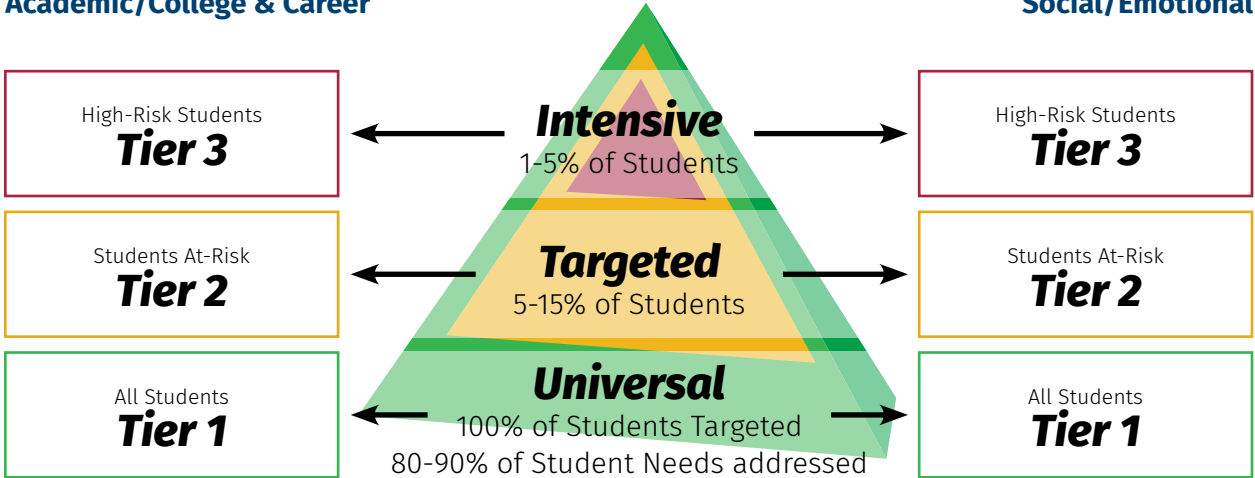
Academic/College & Career

Social/Emotional

High-Risk Students
Tier 3

Intensive
1-5% of Students

High-Risk Students
Tier 3

Students At-Risk
Tier 2

Targeted
5-15% of Students

Students At-Risk
Tier 2

All Students
Tier 1

Universal
100% of Students Targeted
80-90% of Student Needs addressed

All Students
Tier 1